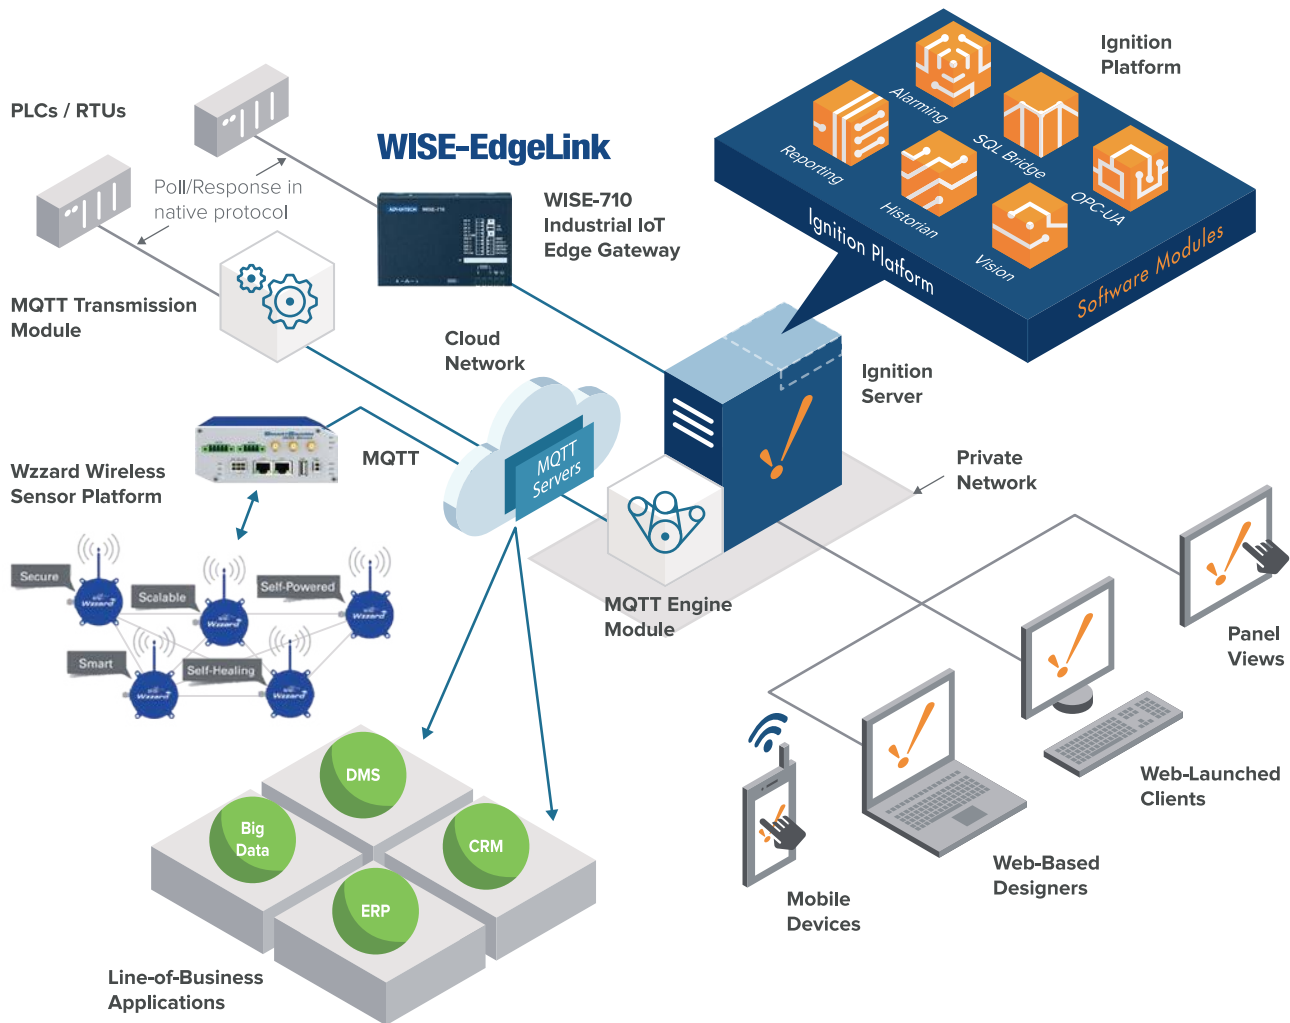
Ignition Platform

PLCs / RTUs

WISE-EdgeLink

Alarming

Reporting

SQL Bridge

Historian

OPC-UA

Vision

Ignition Platform

Software Modules

Poll/Response in native protocol

WISE-710 Industrial IoT Edge Gateway

MQTT Transmission Module

Cloud Network

Ignition Server

MQTT Servers

MQTT

Wzzard Wireless Sensor Platform

Private Network

Secure

Scalable

Self-Powered

Smart

Self-Healing

MQTT Engine Module

Panel Views

Web-Launched Clients

DMS

Big Data

CRM

ERP

Web-Based Designers

Mobile Devices

Line-of-Business Applications